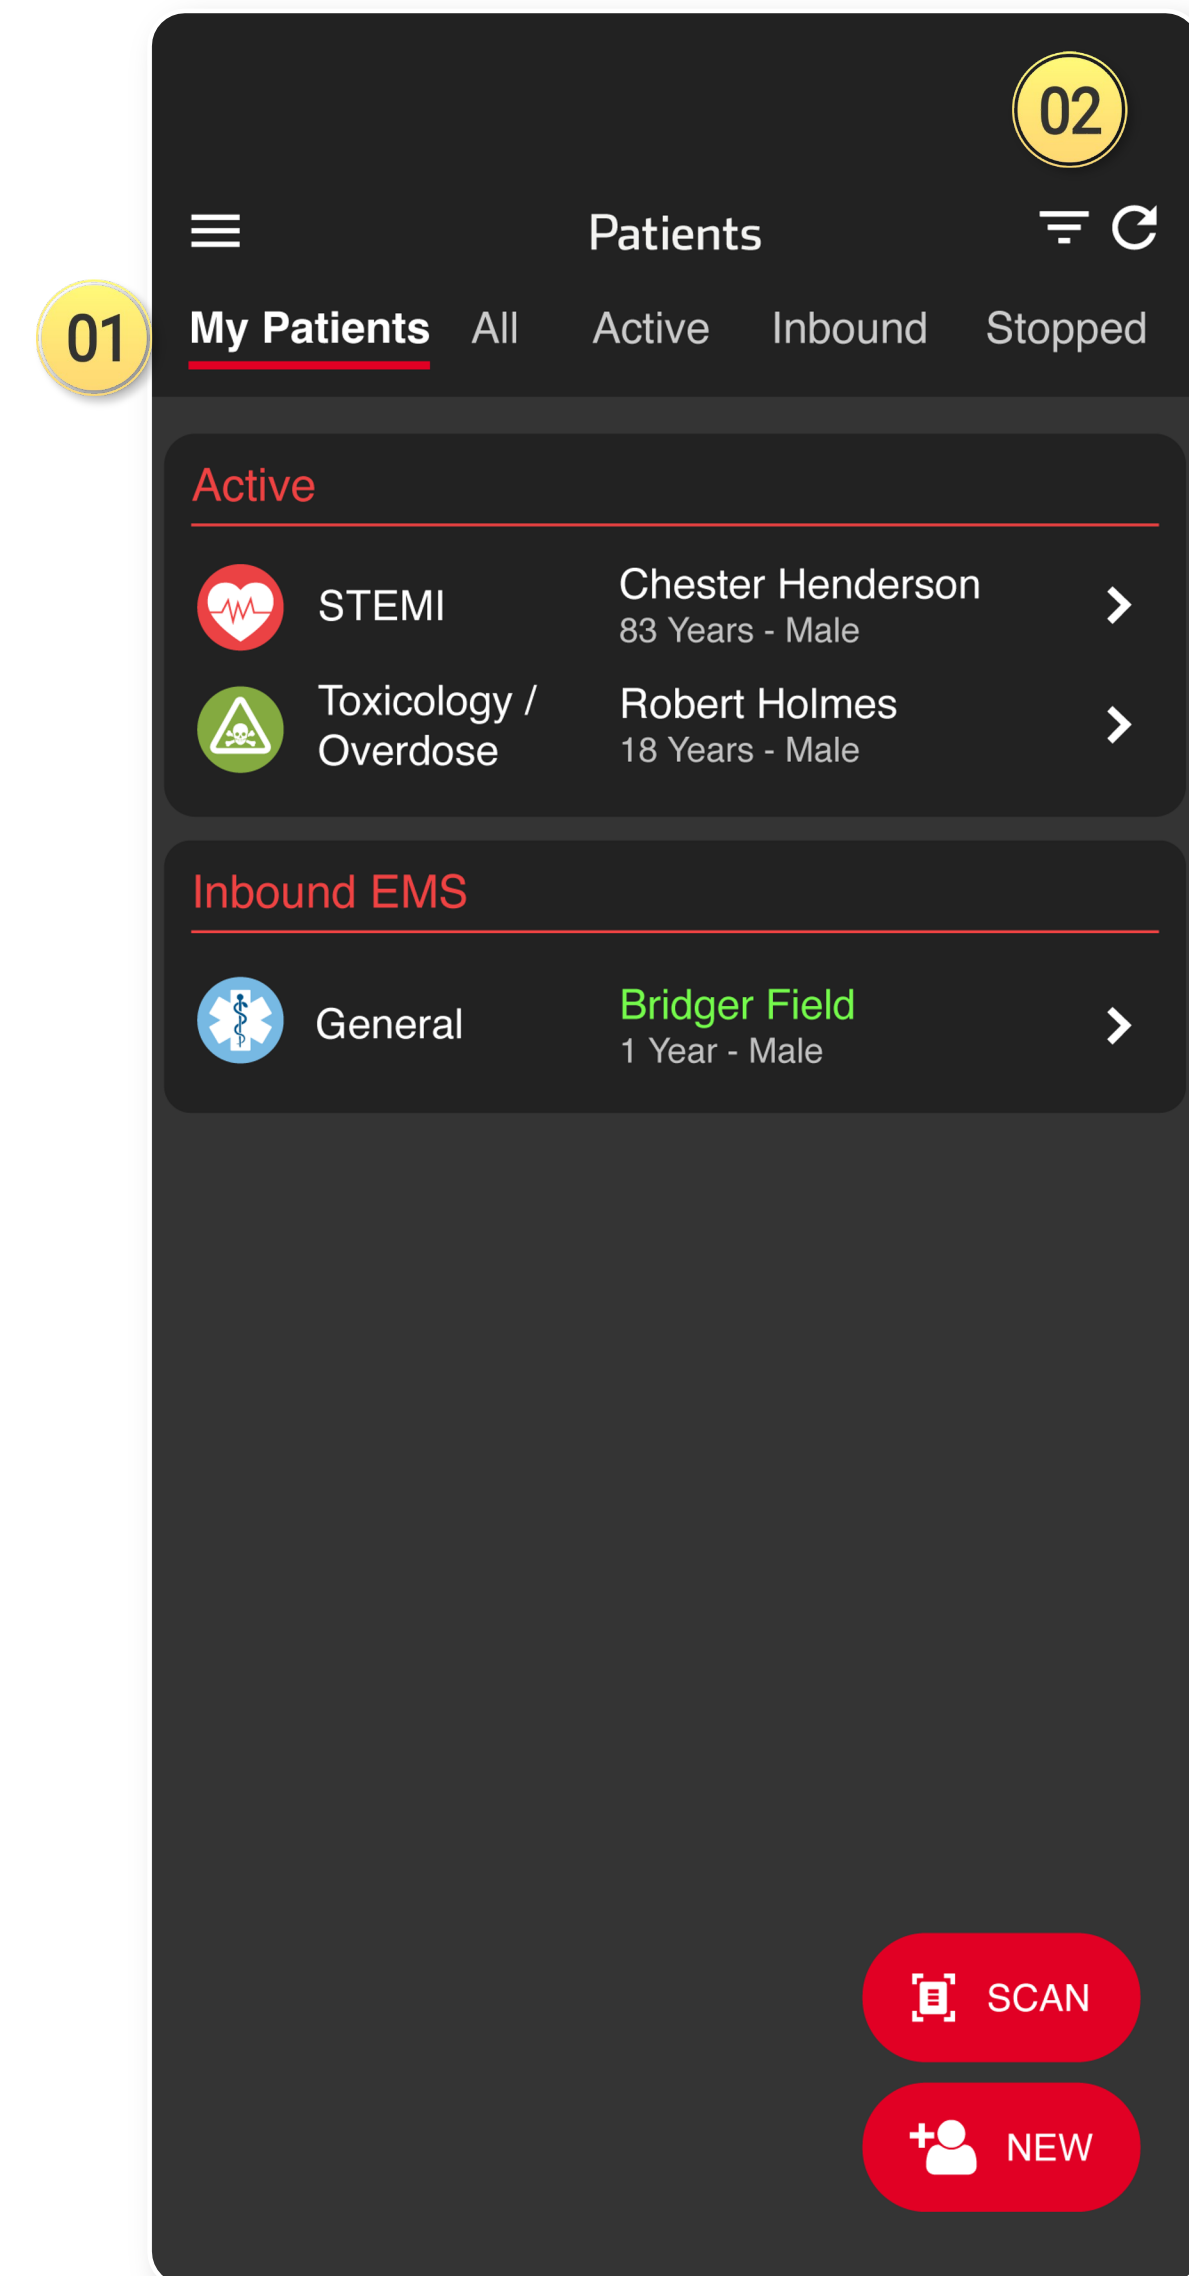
02

Patients

01

My Patients All Active Inbound Stopped

Active

STEMI
Chester Henderson
83 Years - Male

Toxicology / Overdose
Robert Holmes
18 Years - Male

Inbound EMS

General
Bridger Field
1 Year - Male

SCAN

NEW